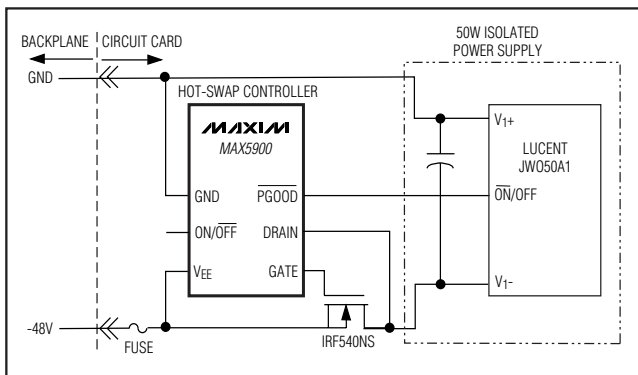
BACKPLANE
CIRCUIT CARD
50W ISOLATED POWER SUPPLY
GND
HOT-SWAP CONTROLLER
MAXIM
MAX5900
GND
$\overline{PGOOD}$
ON/$\overline{OFF}$
DRAIN
$V_{EE}$
GATE
$V_{1+}$
LUCENT
JW050A1
$\overline{ON}$/OFF
$V_{1-}$
-48V
FUSE
IRF540NS